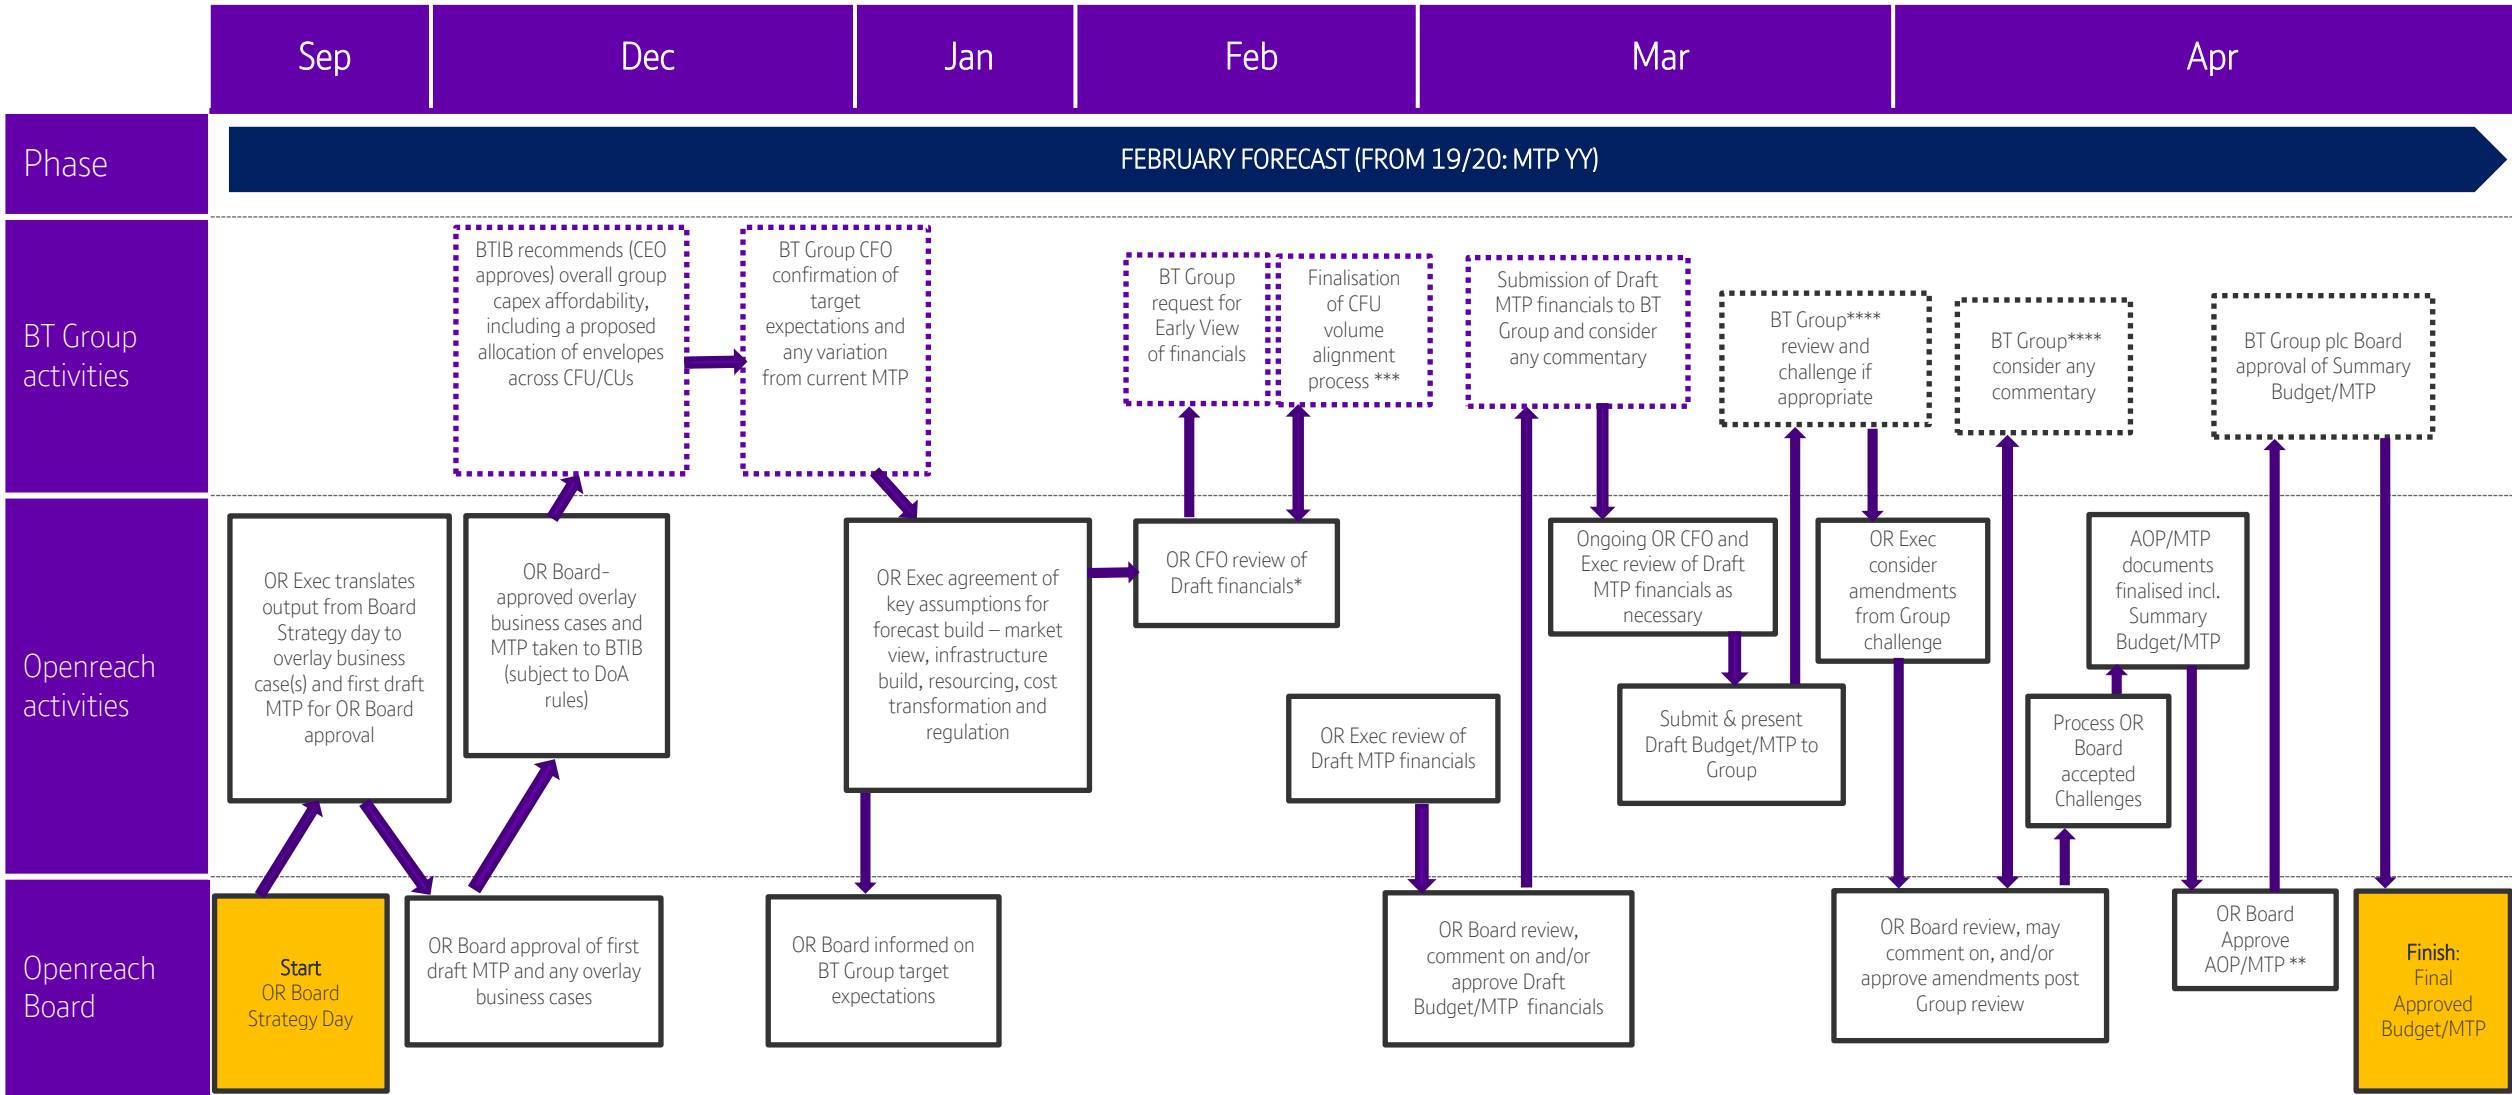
Sep | Dec | Jan | Feb | Mar | Apr

Phase

FEBRUARY FORECAST (FROM 19/20: MTP YY)

BT Group activities

BTIB recommends (CEO approves) overall group capex affordability, including a proposed allocation of envelopes across CFU/CUs

BT Group CFO confirmation of target expectations and any variation from current MTP

BT Group request for Early View of financials

Finalisation of CFU volume alignment process ***

Submission of Draft MTP financials to BT Group and consider any commentary

BT Group**** review and challenge if appropriate

BT Group**** consider any commentary

BT Group plc Board approval of Summary Budget/MTP

Openreach activities

OR Exec translates output from Board Strategy day to overlay business case(s) and first draft MTP for OR Board approval

OR Board-approved overlay business cases and MTP taken to BTIB (subject to DoA rules)

OR Exec agreement of key assumptions for forecast build – market view, infrastructure build, resourcing, cost transformation and regulation

OR CFO review of Draft financials*

OR Exec review of Draft MTP financials

Ongoing OR CFO and Exec review of Draft MTP financials as necessary

Submit & present Draft Budget/MTP to Group

OR Exec consider amendments from Group challenge

AOP/MTP documents finalised incl. Summary Budget/MTP

Process OR Board accepted Challenges

Openreach Board

Start
OR Board Strategy Day

OR Board approval of first draft MTP and any overlay business cases

OR Board informed on BT Group target expectations

OR Board review, comment on and/or approve Draft Budget/MTP financials

OR Board review, may comment on, and/or approve amendments post Group review

OR Board Approve AOP/MTP **

Finish:
Final Approved Budget/MTP